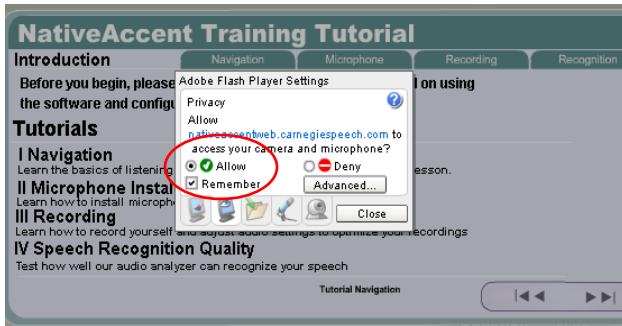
NativeAccent Training Tutorial

Introduction

Navigation | Microphone | Recording | Recognition

Before you begin, please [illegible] l on using the software and configu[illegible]

Adobe Flash Player Settings

Privacy

Allow nativeaccentweb.carnegiespeech.com to access your camera and microphone?

Allow

Deny

Remember

Advanced...

Close

Tutorials

I Navigation

Learn the basics of listening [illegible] lesson.

II Microphone Instal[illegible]

Learn how to install micropho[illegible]

III Recording

Learn how to record yourself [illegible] your recordings

IV Speech Recognition Quality

Test how well our audio analyzer can recognize your speech

Tutorial Navigation